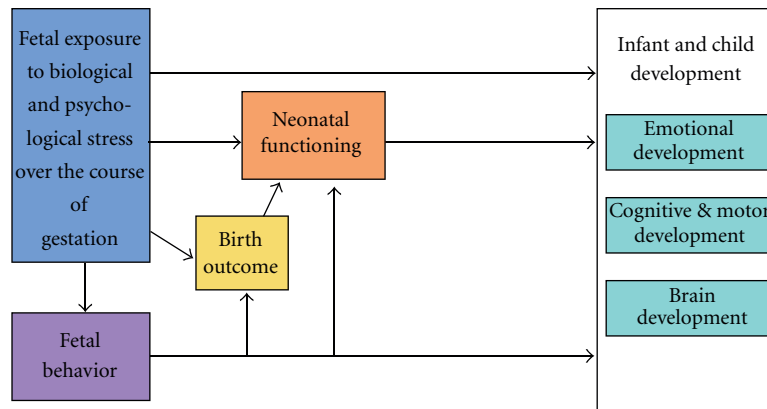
Fetal exposure to biological and psychological stress over the course of gestation

Neonatal functioning

Birth outcome

Fetal behavior

Infant and child development

Emotional development

Cognitive & motor development

Brain development